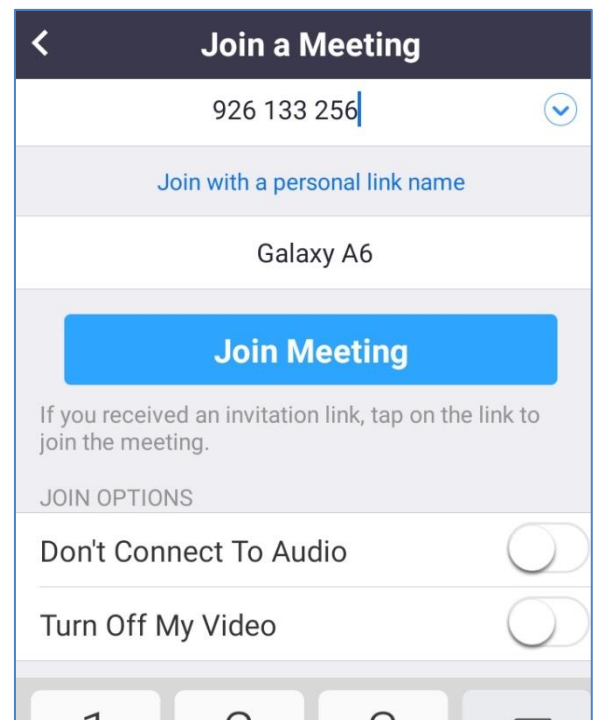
Join a Meeting

926 133 256

Join with a personal link name

Galaxy A6

Join Meeting

If you received an invitation link, tap on the link to join the meeting.

JOIN OPTIONS

Don't Connect To Audio

Turn Off My Video